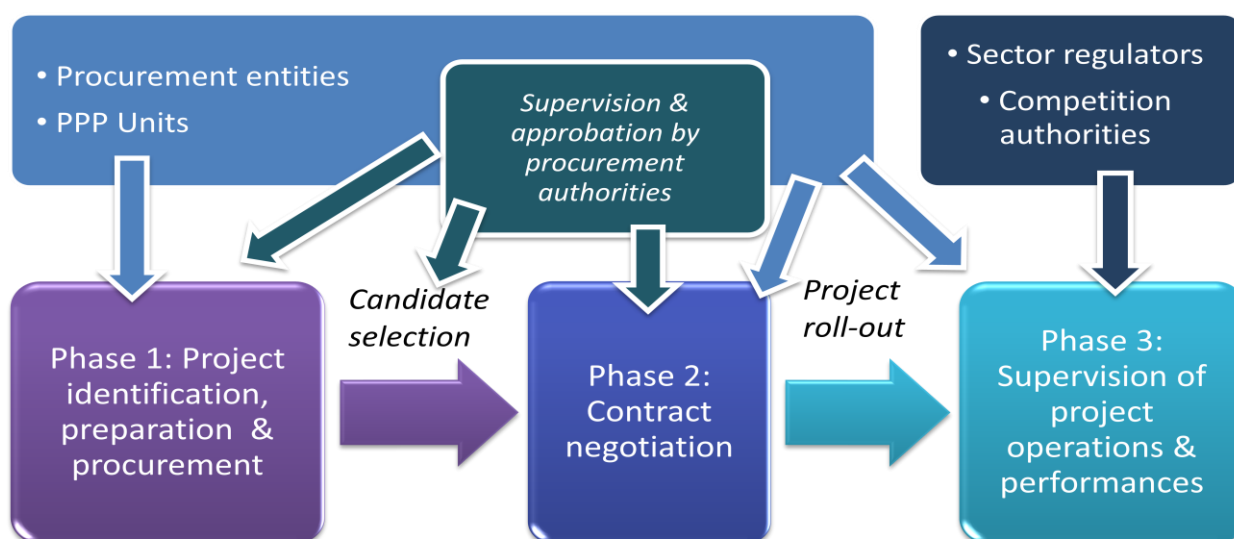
• Procurement entities
• PPP Units

Supervision & approbation by procurement authorities

• Sector regulators
• Competition authorities

Phase 1: Project identification, preparation & procurement

Candidate selection

Phase 2: Contract negotiation

Project roll-out

Phase 3: Supervision of project operations & performances